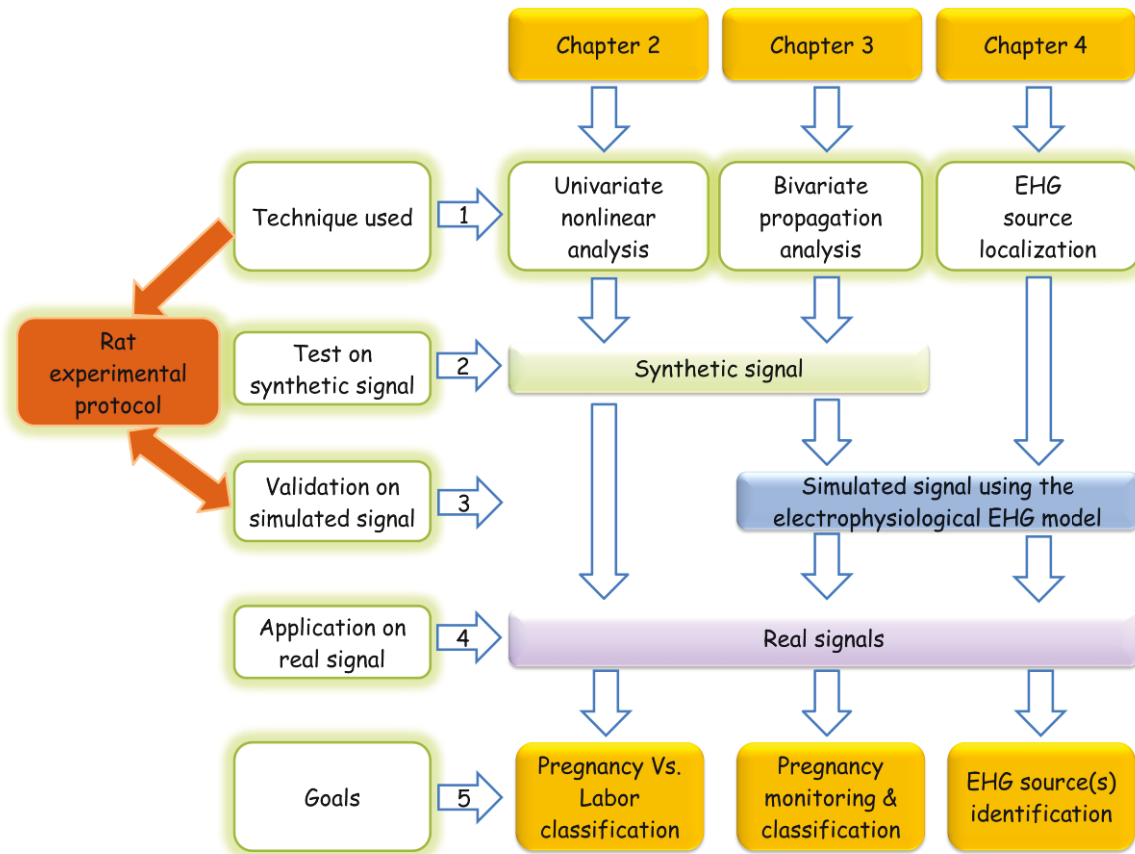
Chapter 2

Chapter 3

Chapter 4

Technique used

1

Univariate nonlinear analysis

Bivariate propagation analysis

EHG source localization

Rat experimental protocol

Test on synthetic signal

2

Synthetic signal

Validation on simulated signal

3

Simulated signal using the electrophysiological EHG model

Application on real signal

4

Real signals

Goals

5

Pregnancy Vs. Labor classification

Pregnancy monitoring & classification

EHG source(s) identification